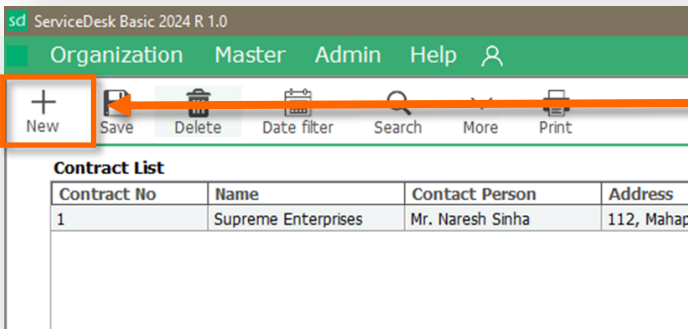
sd ServiceDesk Basic 2024 R 1.0

Organization Master Admin Help

New Save Delete Date filter Search More Print

Contract List

| Contract No | Name | Contact Person | Address |
|---|---|---|---|
| 1 | Supreme Enterprises | Mr. Naresh Sinha | 112, Mahap |